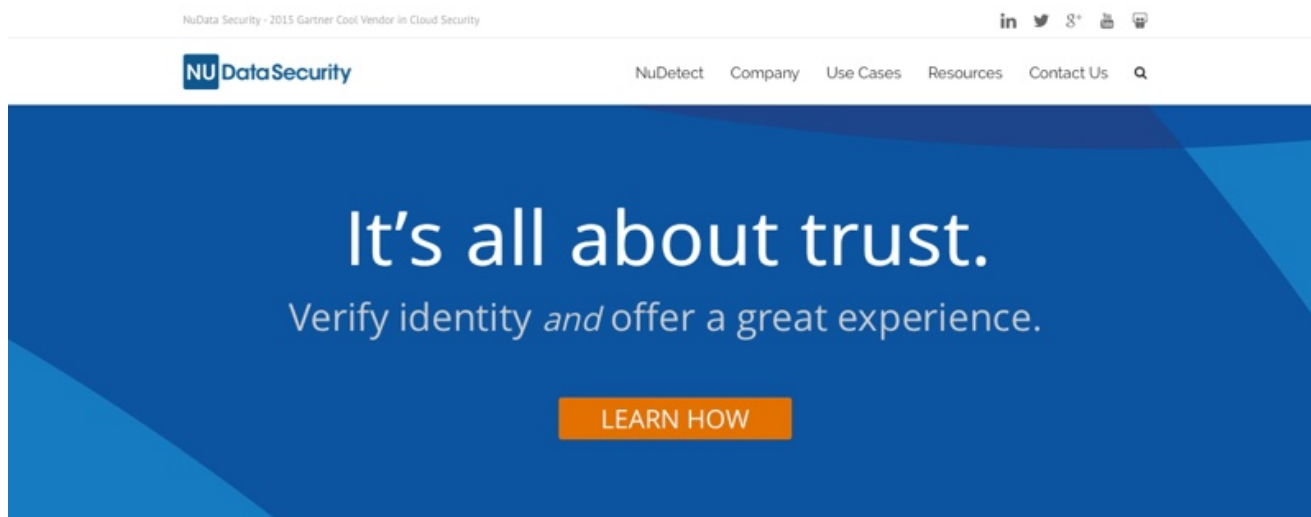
NuData Security - 2015 Gartner Cool Vendor in Cloud Security

NU DataSecurity

NuDetect Company Use Cases Resources Contact Us

It's all about trust.

Verify identity *and* offer a great experience.

LEARN HOW